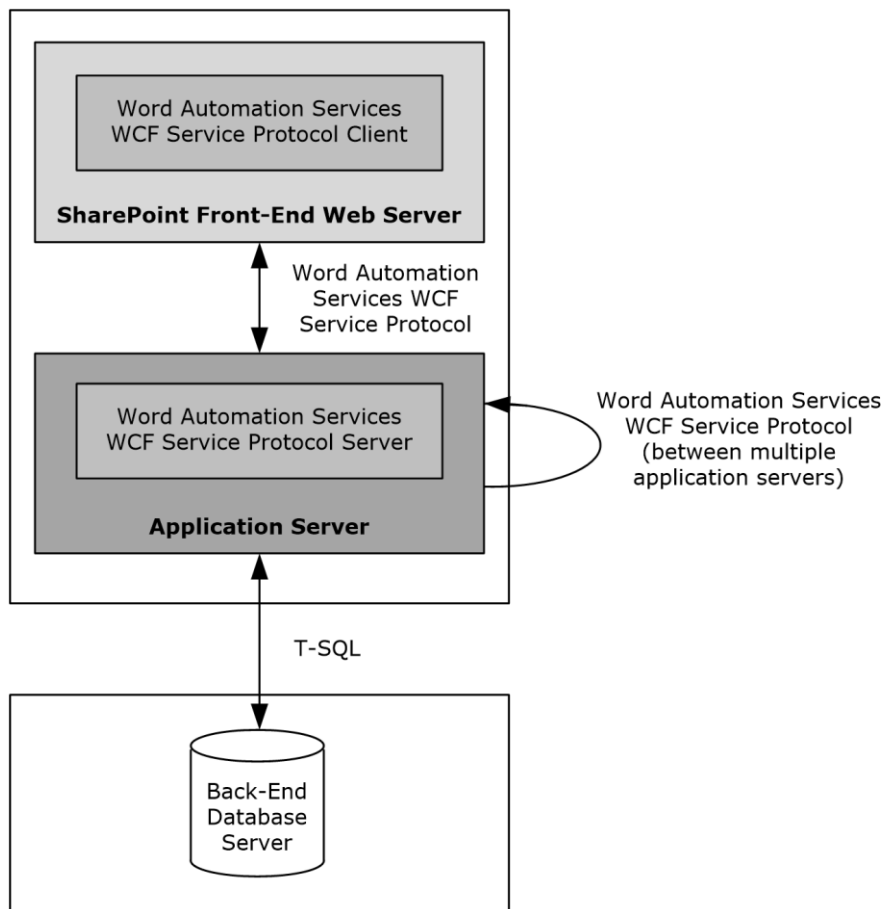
Word Automation Services WCF Service Protocol Client

SharePoint Front-End Web Server

Word Automation Services WCF Service Protocol

Word Automation Services WCF Service Protocol Server

Word Automation Services WCF Service Protocol (between multiple application servers)

Application Server

T-SQL

Back-End Database Server